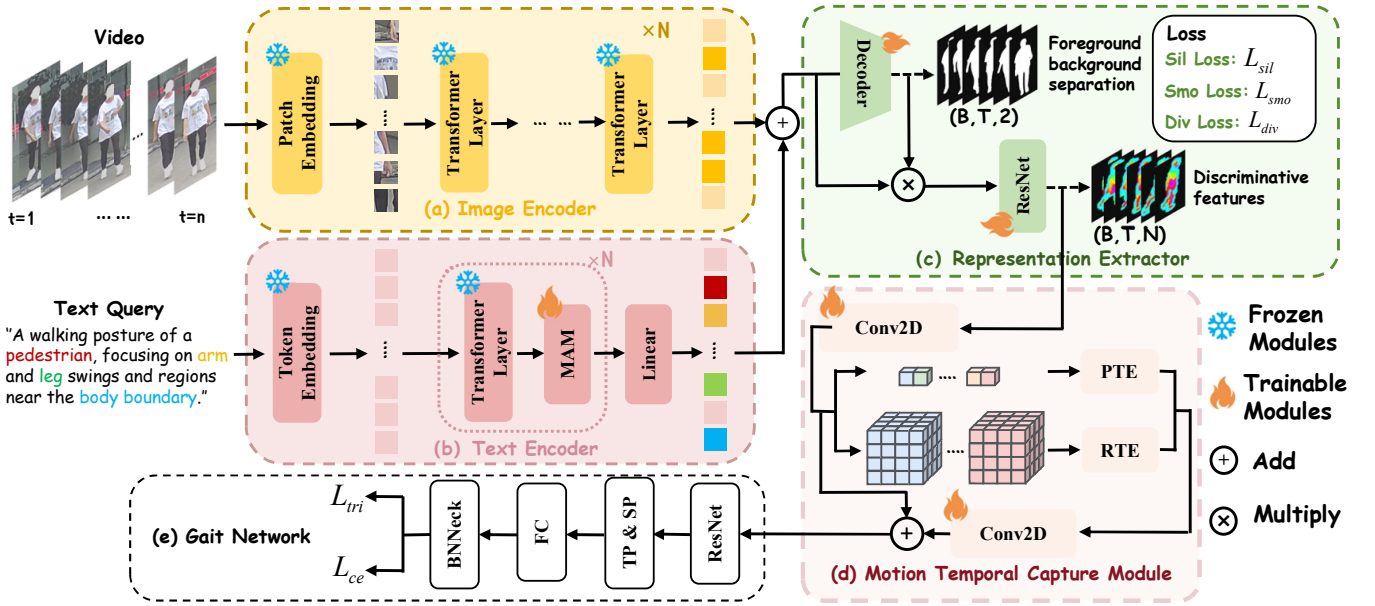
Video

t=1 ... ... t=n

×N

Patch Embedding

Transformer Layer

... ...

Transformer Layer

(a) Image Encoder

+

Decoder

Foreground background separation

(B,T,2)

Loss

Sil Loss: $L_{sil}$

Smo Loss: $L_{smo}$

Div Loss: $L_{div}$

×

ResNet

Discriminative features

(B,T,N)

(c) Representation Extractor

Text Query

"A walking posture of a pedestrian, focusing on arm and leg swings and regions near the body boundary."

Token Embedding

...

×N

Transformer Layer

MAM

Linear

...

(b) Text Encoder

Conv2D

....

PTE

....

RTE

Conv2D

+

(d) Motion Temporal Capture Module

Frozen Modules

Trainable Modules

+ Add

× Multiply

$L_{tri}$

$L_{ce}$

(e) Gait Network

BNNeck

FC

TP & SP

ResNet